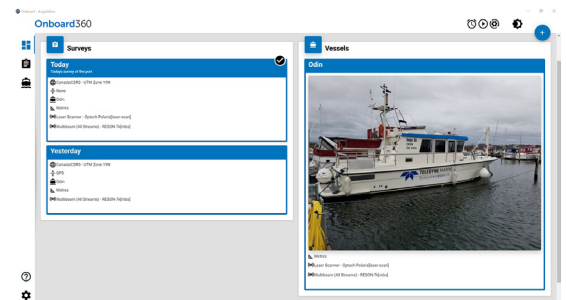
Onboard - Acquisition

Onboard360

Surveys

Today
Todays survey of the port
Canada(CSRS) - UTM Zone 19N
None
Odin
Metres
Laser Scanner - Optech Polaris[laser scan]
Multibeam (All Streams) - RESON T4[Hdss]

Yesterday
Canada(CSRS) - UTM Zone 19N
GPS
Odin
Metres
Multibeam (All Streams) - RESON T4[Hdss]

Vessels

Odin

TELEDYNE MARINE

Metres
Laser Scanner - Optech Polaris[laser scan]
Multibeam (All Streams) - RESON T4[Hdss]